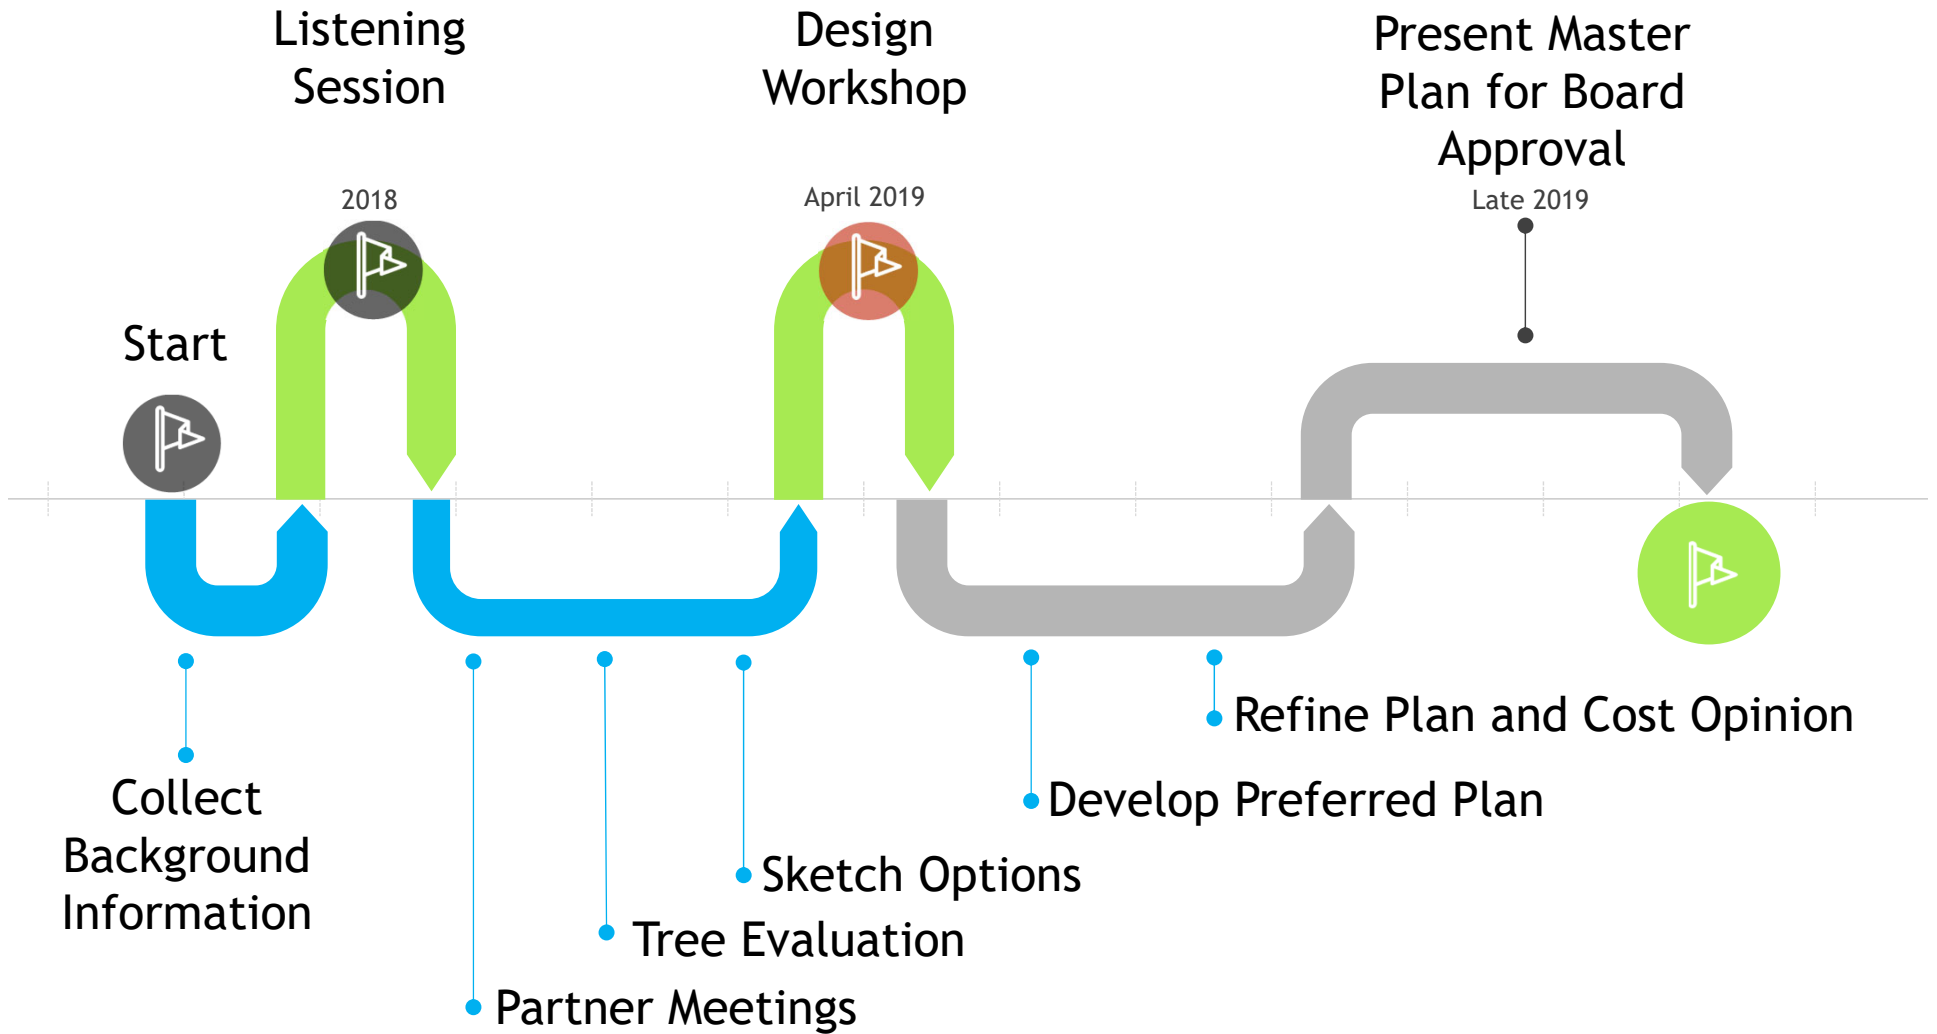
Listening Session

Design Workshop

Present Master Plan for Board Approval

Start

2018

April 2019

Late 2019

Collect Background Information

Partner Meetings

Tree Evaluation

Sketch Options

Develop Preferred Plan

Refine Plan and Cost Opinion